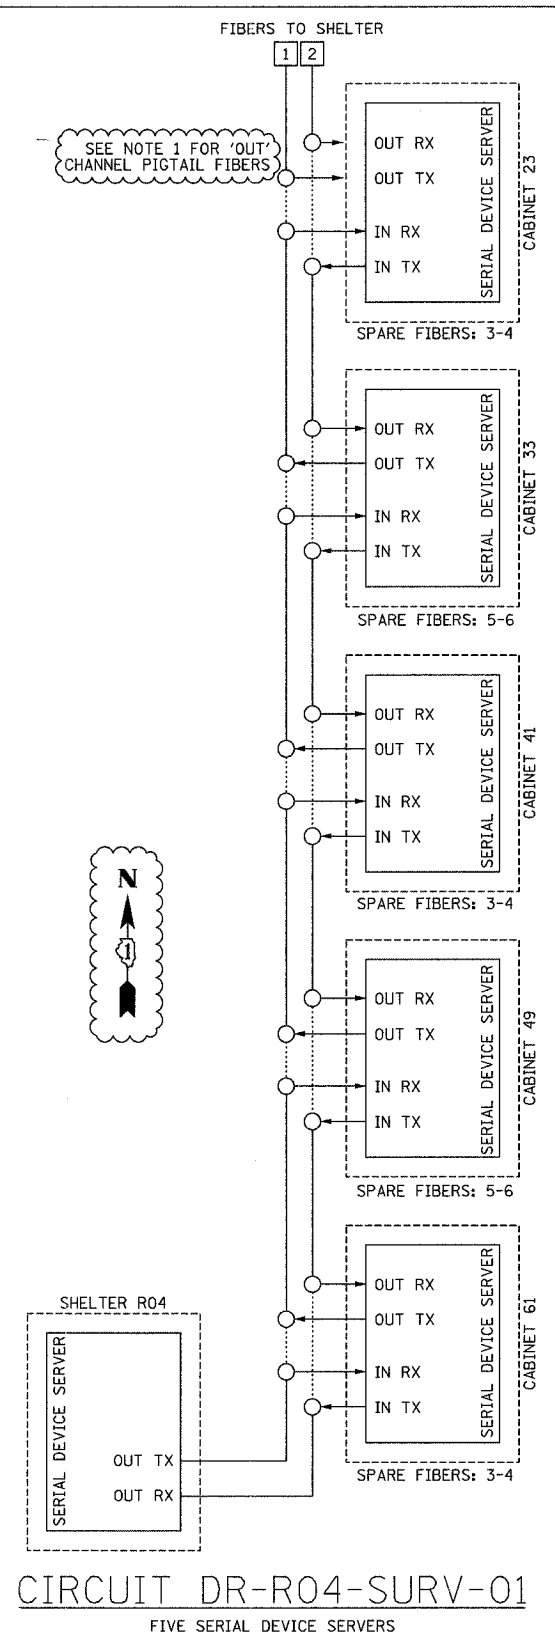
FIBERS TO SHELTER
1 2

SEE NOTE 1 FOR 'OUT' CHANNEL PIGTAIL FIBERS

OUT RX
OUT TX
IN RX
IN TX
SERIAL DEVICE SERVER
CABINET 23
SPARE FIBERS: 3-4

OUT RX
OUT TX
IN RX
IN TX
SERIAL DEVICE SERVER
CABINET 33
SPARE FIBERS: 5-6

OUT RX
OUT TX
IN RX
IN TX
SERIAL DEVICE SERVER
CABINET 41
SPARE FIBERS: 3-4

N
1

OUT RX
OUT TX
IN RX
IN TX
SERIAL DEVICE SERVER
CABINET 49
SPARE FIBERS: 5-6

SHELTER R04
SERIAL DEVICE SERVER
OUT TX
OUT RX

OUT RX
OUT TX
IN RX
IN TX
SERIAL DEVICE SERVER
CABINET 61
SPARE FIBERS: 3-4

CIRCUIT DR-R04-SURV-01
FIVE SERIAL DEVICE SERVERS